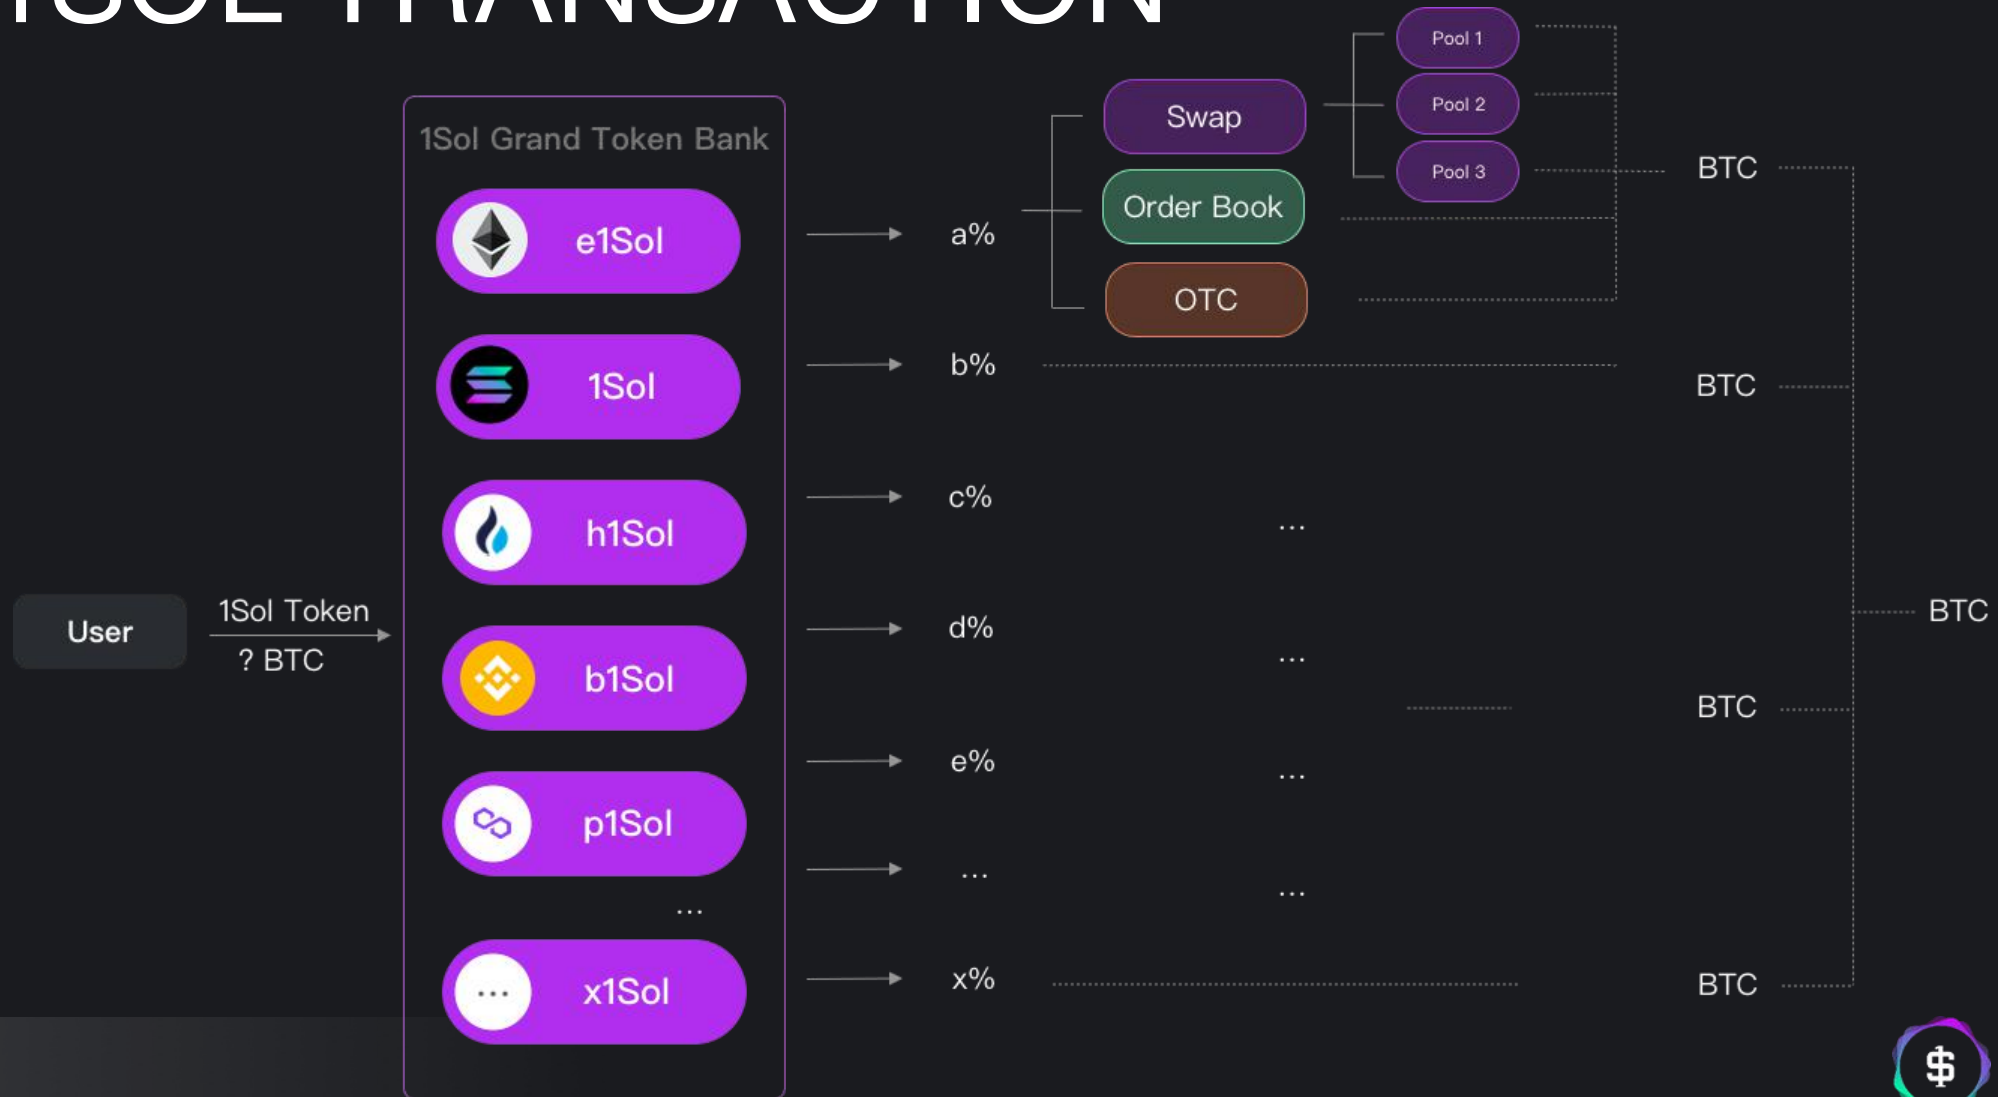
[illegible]

1Sol Grand Token Bank

e1Sol

1Sol

h1Sol

b1Sol

p1Sol

...

...

x1Sol

User

1Sol Token

? BTC

a%

b%

c%

d%

e%

...

x%

Swap

Order Book

OTC

Pool 1

Pool 2

Pool 3

...

...

...

...

BTC

BTC

BTC

BTC

BTC